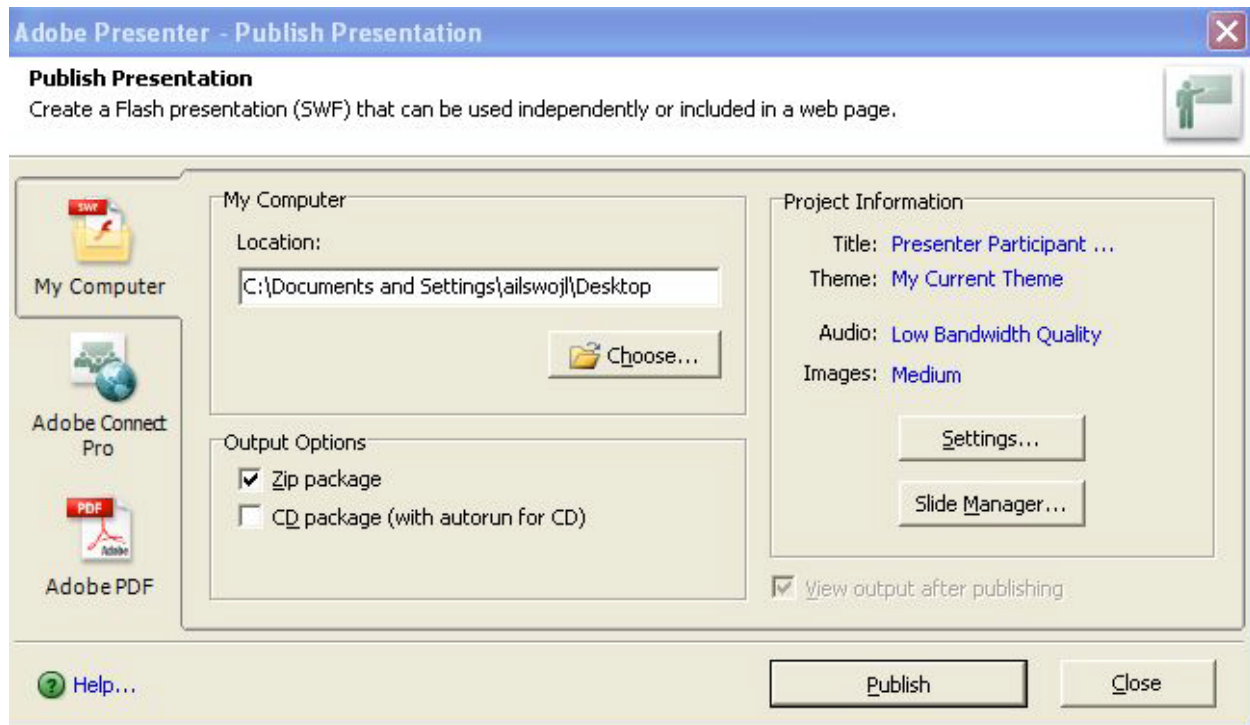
Adobe Presenter - Publish Presentation

Publish Presentation
Create a Flash presentation (SWF) that can be used independently or included in a web page.

SWF
My Computer

Adobe Connect Pro

PDF
Adobe
Adobe PDF

My Computer
Location:
C:\Documents and Settings\ailswojl\Desktop
Choose...

Output Options
Zip package
CD package (with autorun for CD)

Project Information
Title: Presenter Participant ...
Theme: My Current Theme
Audio: Low Bandwidth Quality
Images: Medium
Settings...
Slide Manager...

View output after publishing

Help...
Publish
Close